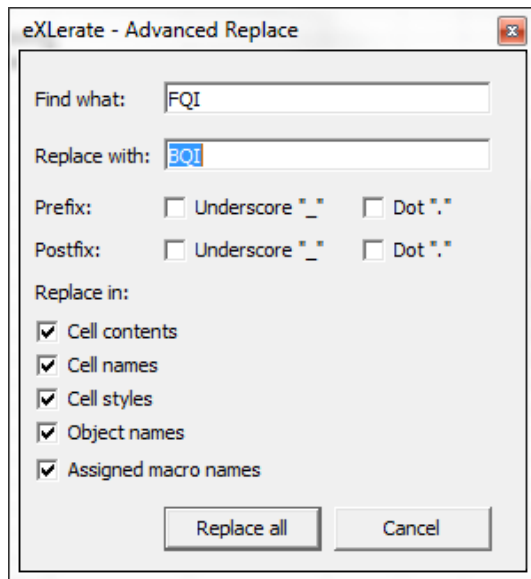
eXLerate - Advanced Replace

Find what: FQI

Replace with: BQI

Prefix: Underscore "_" Dot "."

Postfix: Underscore "_" Dot "."

Replace in:

Cell contents
Cell names
Cell styles
Object names
Assigned macro names

Replace all Cancel